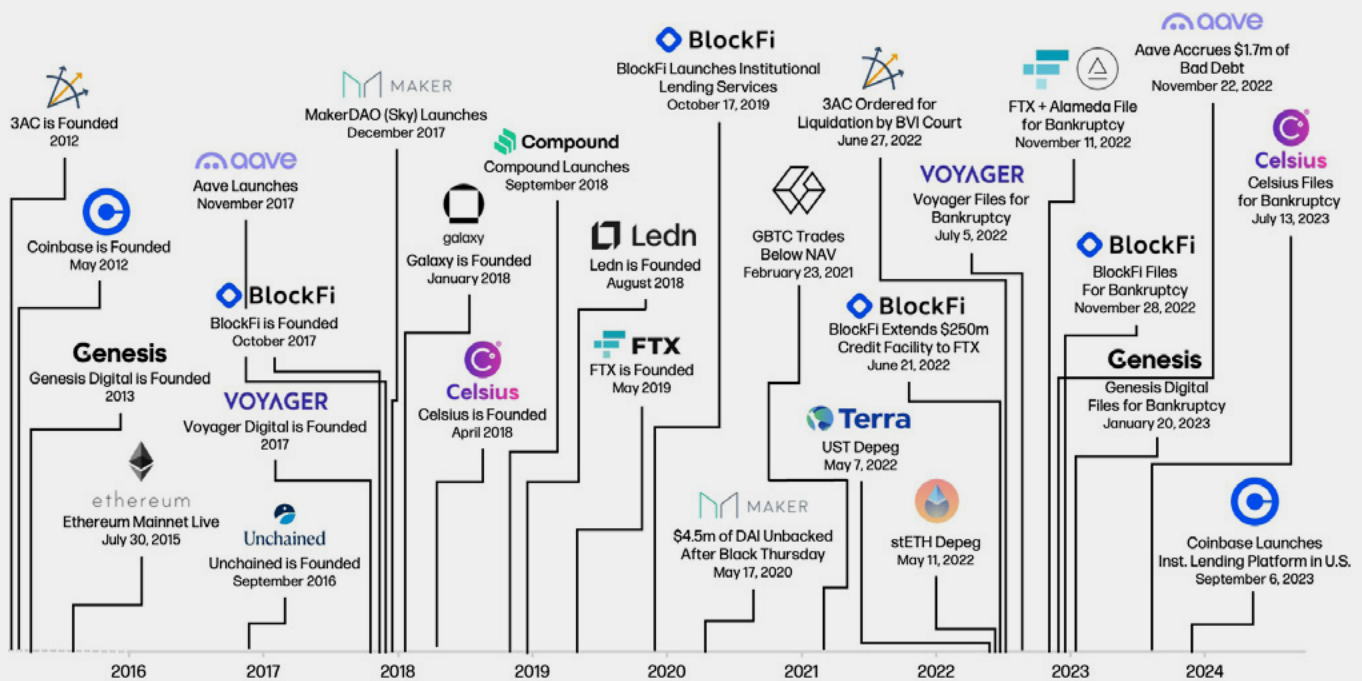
3AC is Founded
2012

Coinbase is Founded
May 2012

Genesis
Genesis Digital is Founded
2013

ethereum
Ethereum Mainnet Live
July 30, 2015

aave
Aave Launches
November 2017

BlockFi
BlockFi is Founded
October 2017

VOYAGER
Voyager Digital is Founded
2017

Unchained
Unchained is Founded
September 2016

MAKER
MakerDAO (Sky) Launches
December 2017

galaxy
Galaxy is Founded
January 2018

Celsius
Celsius is Founded
April 2018

Compound
Compound Launches
September 2018

BlockFi
BlockFi Launches Institutional Lending Services
October 17, 2019

Ledn
Ledn is Founded
August 2018

FTX
FTX is Founded
May 2019

MAKER
$4.5m of DAI Unbacked After Black Thursday
May 17, 2020

GBTC Trades Below NAV
February 23, 2021

3AC Ordered for Liquidation by BVI Court
June 27, 2022

VOYAGER
Voyager Files for Bankruptcy
July 5, 2022

BlockFi
BlockFi Extends $250m Credit Facility to FTX
June 21, 2022

Terra
UST Depeg
May 7, 2022

stETH Depeg
May 11, 2022

FTX + Alameda File for Bankruptcy
November 11, 2022

BlockFi
BlockFi Files For Bankruptcy
November 28, 2022

Genesis
Genesis Digital Files for Bankruptcy
January 20, 2023

aave
Aave Accrues $1.7m of Bad Debt
November 22, 2022

Celsius
Celsius Files for Bankruptcy
July 13, 2023

Coinbase Launches Inst. Lending Platform in U.S.
September 6, 2023

2016 2017 2018 2019 2020 2021 2022 2023 2024